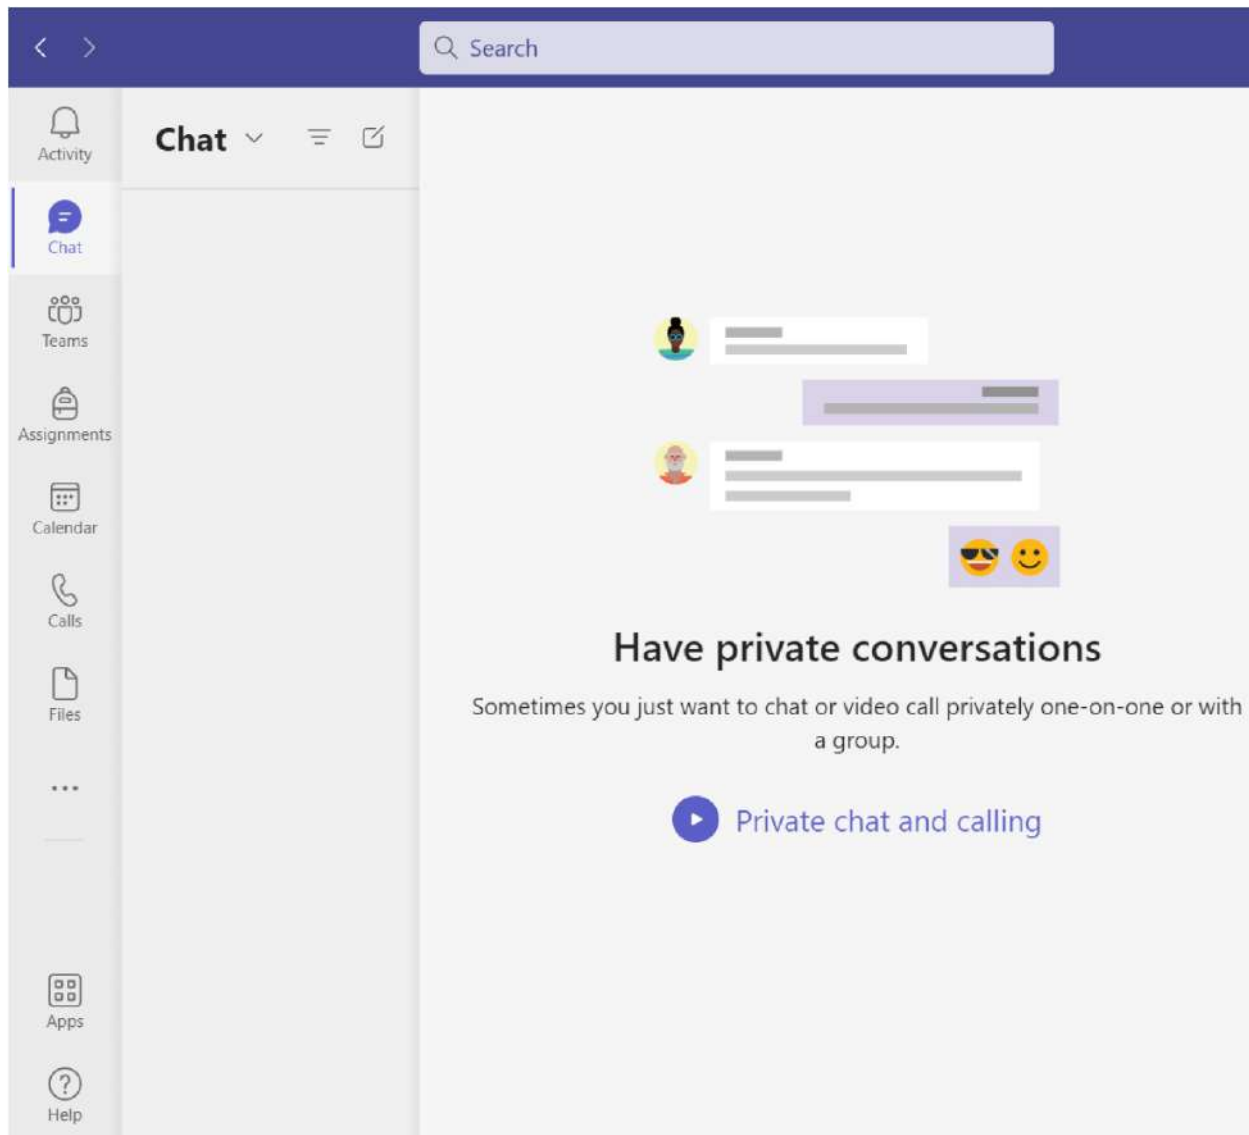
Search

Activity

Chat

Teams

Assignments

Calendar

Calls

Files

...

Apps

Help

Chat

Have private conversations

Sometimes you just want to chat or video call privately one-on-one or with a group.

Private chat and calling